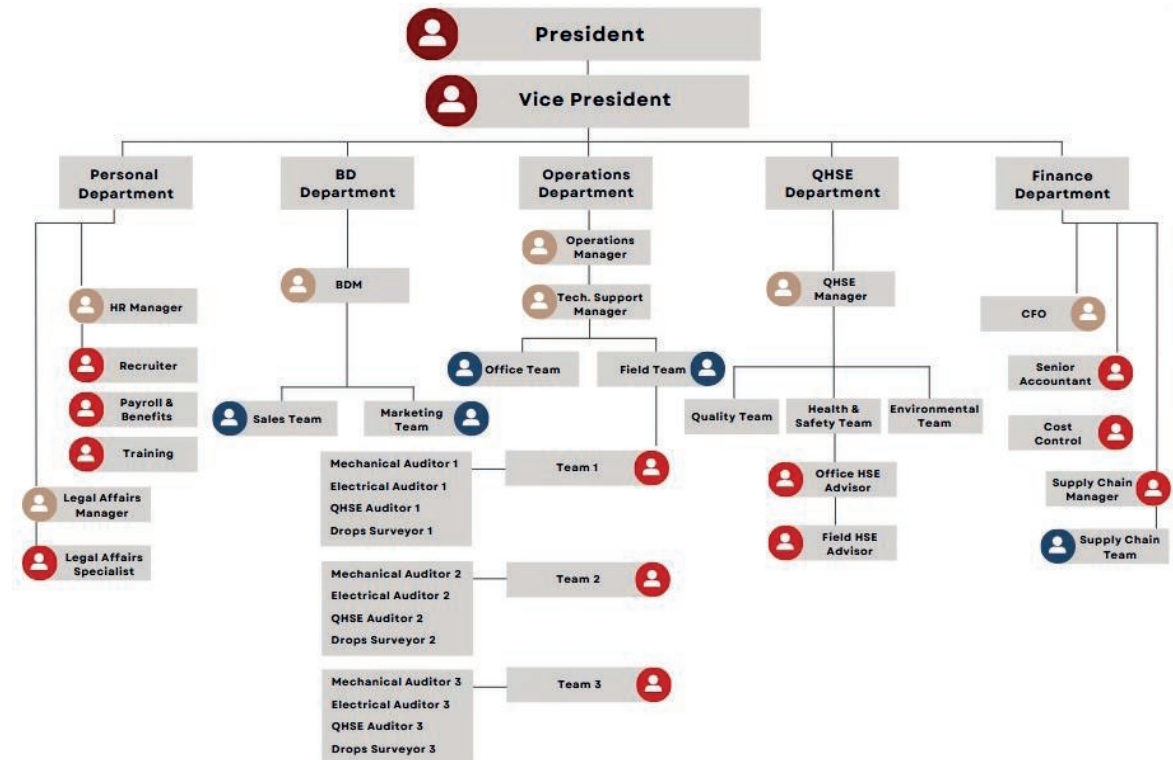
President

Vice President

Personal Department

HR Manager

Recruiter

Payroll & Benefits

Training

Legal Affairs Manager

Legal Affairs Specialist

BD Department

BDM

Sales Team

Marketing Team

Operations Department

Operations Manager

Tech. Support Manager

Office Team

Field Team

Team 1

Mechanical Auditor 1
Electrical Auditor 1
QHSE Auditor 1
Drops Surveyor 1

Team 2

Mechanical Auditor 2
Electrical Auditor 2
QHSE Auditor 2
Drops Surveyor 2

Team 3

Mechanical Auditor 3
Electrical Auditor 3
QHSE Auditor 3
Drops Surveyor 3

QHSE Department

QHSE Manager

Quality Team

Health & Safety Team

Environmental Team

Office HSE Advisor

Field HSE Advisor

Finance Department

CFO

Senior Accountant

Cost Control

Supply Chain Manager

Supply Chain Team